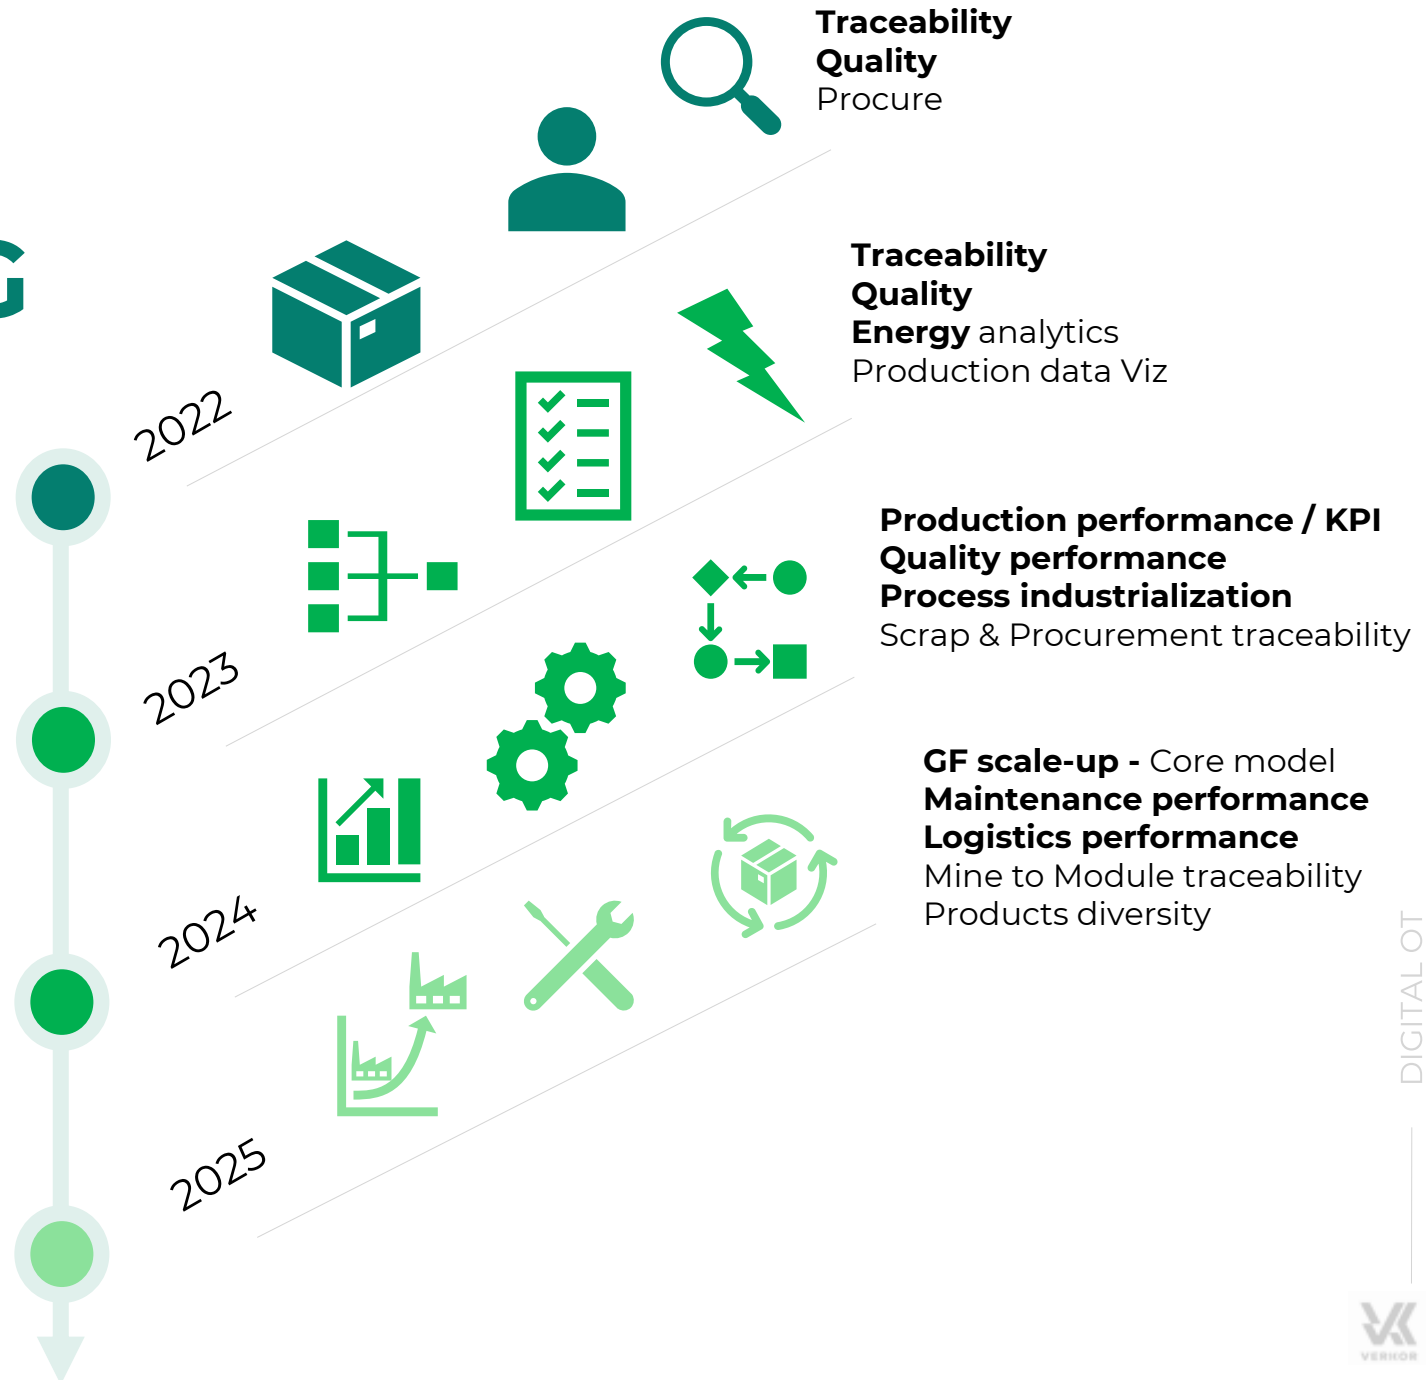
Traceability
Quality
Procure

Traceability
Quality
Energy analytics
Production data Viz

Production performance / KPI
Quality performance
Process industrialization
Scrap & Procurement traceability

GF scale-up - Core model
Maintenance performance
Logistics performance
Mine to Module traceability
Products diversity

2022
2023
2024
2025

DIGITAL OT

VERKOR